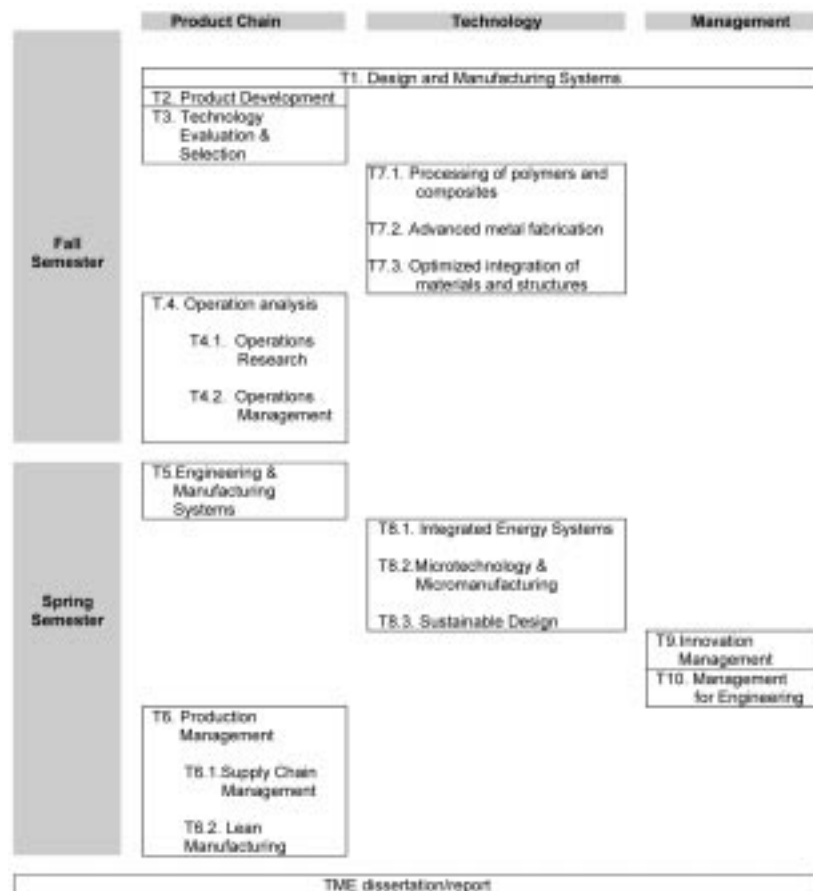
Product Chain
Technology
Management

T1. Design and Manufacturing Systems

T2. Product Development

T3. Technology Evaluation & Selection

T7.1. Processing of polymers and composites

T7.2. Advanced metal fabrication

T7.3. Optimized integration of materials and structures

Fall Semester

T.4. Operation analysis

T4.1. Operations Research

T4.2. Operations Management

T5.Engineering & Manufacturing Systems

T8.1. Integrated Energy Systems

T8.2.Microtechnology & Micromanufacturing

T8.3. Sustainable Design

Spring Semester

T9.Innovation Management

T10. Management for Engineering

T6. Production Management

T6.1.Supply Chain Management

T6.2. Lean Manufacturing

TME dissertation/report